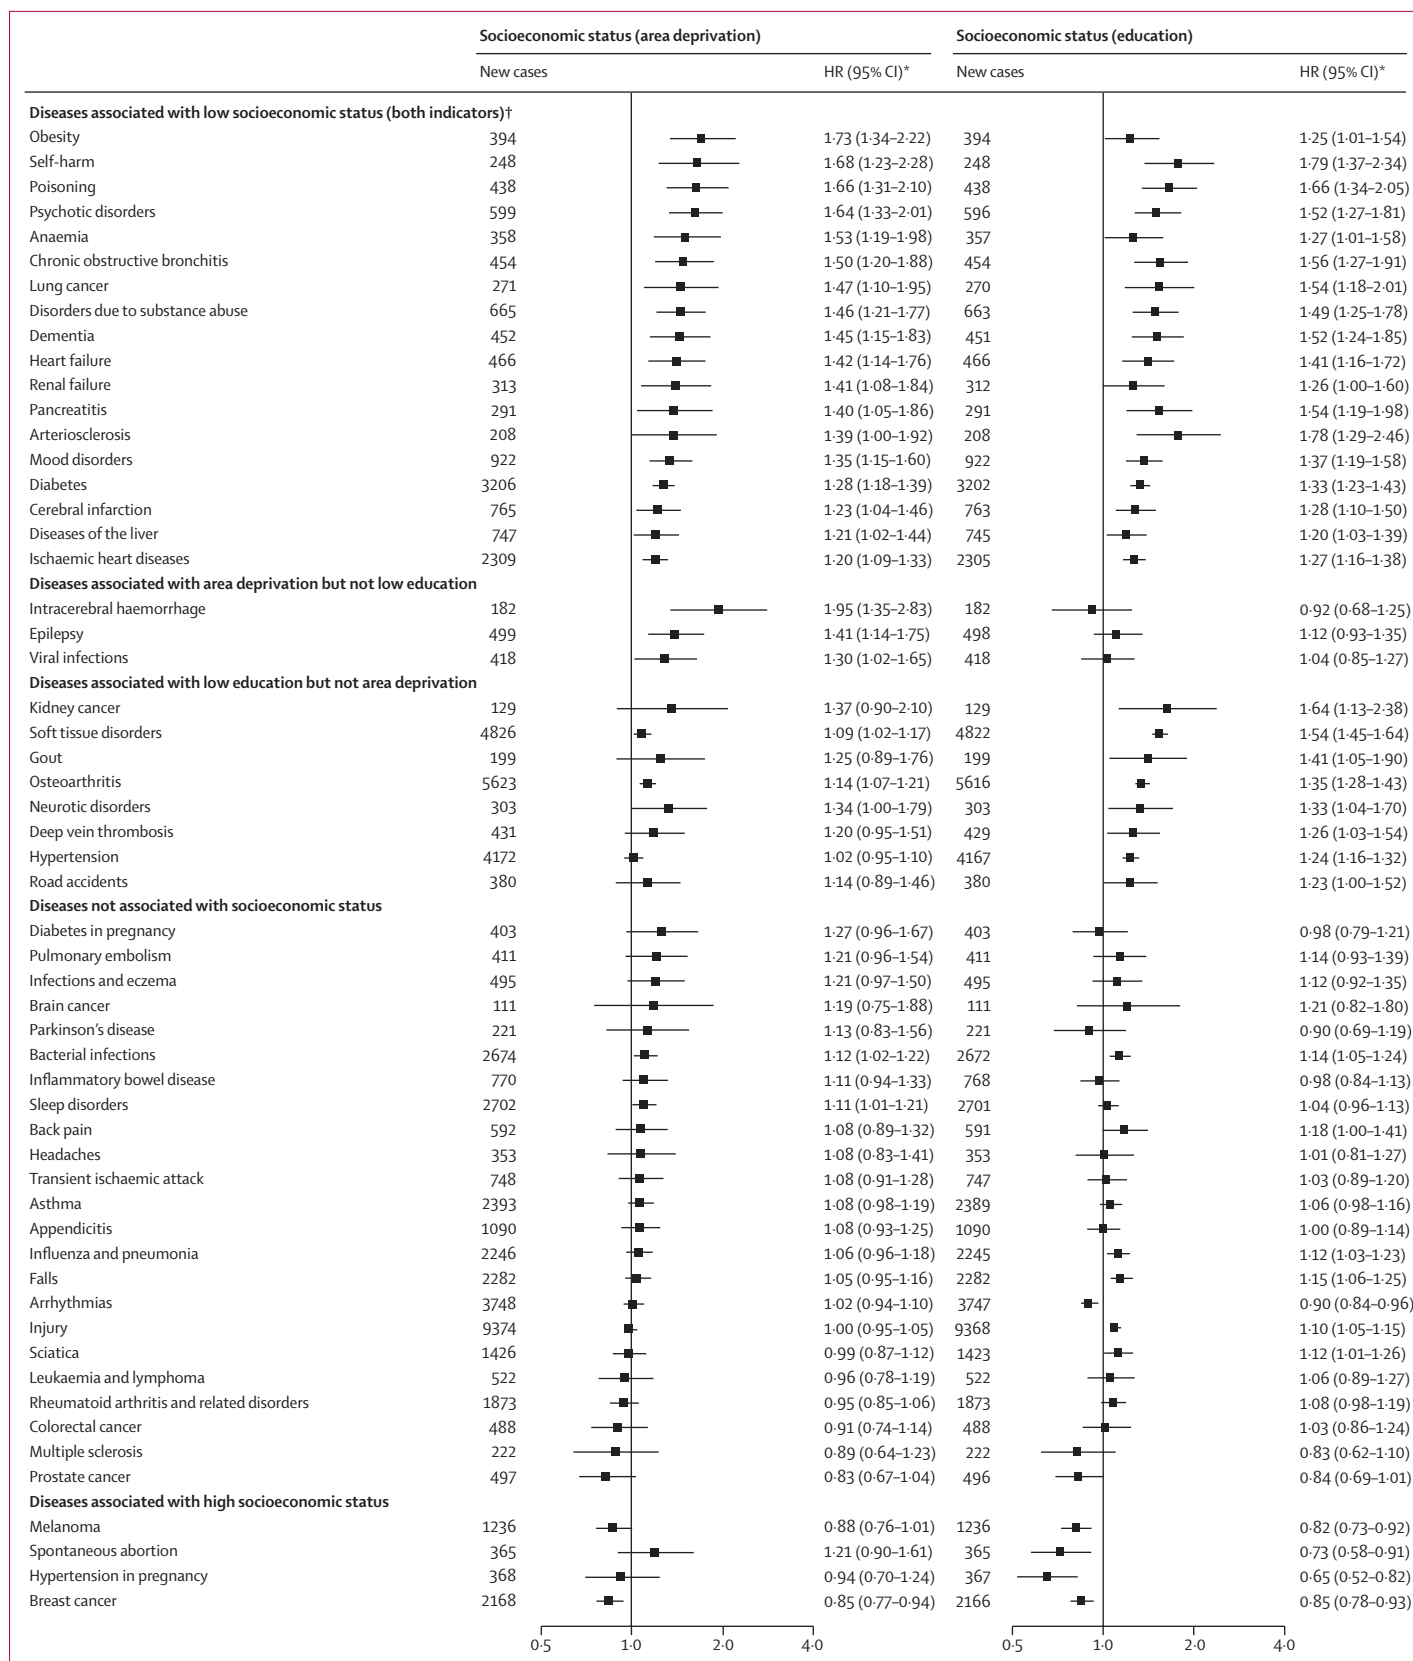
| | Socioeconomic status (area deprivation) New cases | HR (95% CI)* | Socioeconomic status (education) New cases | HR (95% CI)* |
|---|---|---|---|---|
| **Diseases associated with low socioeconomic status (both indicators)†** | | | | |
| Obesity | 394 | 1·73 (1·34–2·22) | 394 | 1·25 (1·01–1·54) |
| Self-harm | 248 | 1·68 (1·23–2·28) | 248 | 1·79 (1·37–2·34) |
| Poisoning | 438 | 1·66 (1·31–2·10) | 438 | 1·66 (1·34–2·05) |
| Psychotic disorders | 599 | 1·64 (1·33–2·01) | 596 | 1·52 (1·27–1·81) |
| Anaemia | 358 | 1·53 (1·19–1·98) | 357 | 1·27 (1·01–1·58) |
| Chronic obstructive bronchitis | 454 | 1·50 (1·20–1·88) | 454 | 1·56 (1·27–1·91) |
| Lung cancer | 271 | 1·47 (1·10–1·95) | 270 | 1·54 (1·18–2·01) |
| Disorders due to substance abuse | 665 | 1·46 (1·21–1·77) | 663 | 1·49 (1·25–1·78) |
| Dementia | 452 | 1·45 (1·15–1·83) | 451 | 1·52 (1·24–1·85) |
| Heart failure | 466 | 1·42 (1·14–1·76) | 466 | 1·41 (1·16–1·72) |
| Renal failure | 313 | 1·41 (1·08–1·84) | 312 | 1·26 (1·00–1·60) |
| Pancreatitis | 291 | 1·40 (1·05–1·86) | 291 | 1·54 (1·19–1·98) |
| Arteriosclerosis | 208 | 1·39 (1·00–1·92) | 208 | 1·78 (1·29–2·46) |
| Mood disorders | 922 | 1·35 (1·15–1·60) | 922 | 1·37 (1·19–1·58) |
| Diabetes | 3206 | 1·28 (1·18–1·39) | 3202 | 1·33 (1·23–1·43) |
| Cerebral infarction | 765 | 1·23 (1·04–1·46) | 763 | 1·28 (1·10–1·50) |
| Diseases of the liver | 747 | 1·21 (1·02–1·44) | 745 | 1·20 (1·03–1·39) |
| Ischaemic heart diseases | 2309 | 1·20 (1·09–1·33) | 2305 | 1·27 (1·16–1·38) |
| **Diseases associated with area deprivation but not low education** | | | | |
| Intracerebral haemorrhage | 182 | 1·95 (1·35–2·83) | 182 | 0·92 (0·68–1·25) |
| Epilepsy | 499 | 1·41 (1·14–1·75) | 498 | 1·12 (0·93–1·35) |
| Viral infections | 418 | 1·30 (1·02–1·65) | 418 | 1·04 (0·85–1·27) |
| **Diseases associated with low education but not area deprivation** | | | | |
| Kidney cancer | 129 | 1·37 (0·90–2·10) | 129 | 1·64 (1·13–2·38) |
| Soft tissue disorders | 4826 | 1·09 (1·02–1·17) | 4822 | 1·54 (1·45–1·64) |
| Gout | 199 | 1·25 (0·89–1·76) | 199 | 1·41 (1·05–1·90) |
| Osteoarthritis | 5623 | 1·14 (1·07–1·21) | 5616 | 1·35 (1·28–1·43) |
| Neurotic disorders | 303 | 1·34 (1·00–1·79) | 303 | 1·33 (1·04–1·70) |
| Deep vein thrombosis | 431 | 1·20 (0·95–1·51) | 429 | 1·26 (1·03–1·54) |
| Hypertension | 4172 | 1·02 (0·95–1·10) | 4167 | 1·24 (1·16–1·32) |
| Road accidents | 380 | 1·14 (0·89–1·46) | 380 | 1·23 (1·00–1·52) |
| **Diseases not associated with socioeconomic status** | | | | |
| Diabetes in pregnancy | 403 | 1·27 (0·96–1·67) | 403 | 0·98 (0·79–1·21) |
| Pulmonary embolism | 411 | 1·21 (0·96–1·54) | 411 | 1·14 (0·93–1·39) |
| Infections and eczema | 495 | 1·21 (0·97–1·50) | 495 | 1·12 (0·92–1·35) |
| Brain cancer | 111 | 1·19 (0·75–1·88) | 111 | 1·21 (0·82–1·80) |
| Parkinson's disease | 221 | 1·13 (0·83–1·56) | 221 | 0·90 (0·69–1·19) |
| Bacterial infections | 2674 | 1·12 (1·02–1·22) | 2672 | 1·14 (1·05–1·24) |
| Inflammatory bowel disease | 770 | 1·11 (0·94–1·33) | 768 | 0·98 (0·84–1·13) |
| Sleep disorders | 2702 | 1·11 (1·01–1·21) | 2701 | 1·04 (0·96–1·13) |
| Back pain | 592 | 1·08 (0·89–1·32) | 591 | 1·18 (1·00–1·41) |
| Headaches | 353 | 1·08 (0·83–1·41) | 353 | 1·01 (0·81–1·27) |
| Transient ischaemic attack | 748 | 1·08 (0·91–1·28) | 747 | 1·03 (0·89–1·20) |
| Asthma | 2393 | 1·08 (0·98–1·19) | 2389 | 1·06 (0·98–1·16) |
| Appendicitis | 1090 | 1·08 (0·93–1·25) | 1090 | 1·00 (0·89–1·14) |
| Influenza and pneumonia | 2246 | 1·06 (0·96–1·18) | 2245 | 1·12 (1·03–1·23) |
| Falls | 2282 | 1·05 (0·95–1·16) | 2282 | 1·15 (1·06–1·25) |
| Arrhythmias | 3748 | 1·02 (0·94–1·10) | 3747 | 0·90 (0·84–0·96) |
| Injury | 9374 | 1·00 (0·95–1·05) | 9368 | 1·10 (1·05–1·15) |
| Sciatica | 1426 | 0·99 (0·87–1·12) | 1423 | 1·12 (1·01–1·26) |
| Leukaemia and lymphoma | 522 | 0·96 (0·78–1·19) | 522 | 1·06 (0·89–1·27) |
| Rheumatoid arthritis and related disorders | 1873 | 0·95 (0·85–1·06) | 1873 | 1·08 (0·98–1·19) |
| Colorectal cancer | 488 | 0·91 (0·74–1·14) | 488 | 1·03 (0·86–1·24) |
| Multiple sclerosis | 222 | 0·89 (0·64–1·23) | 222 | 0·83 (0·62–1·10) |
| Prostate cancer | 497 | 0·83 (0·67–1·04) | 496 | 0·84 (0·69–1·01) |
| **Diseases associated with high socioeconomic status** | | | | |
| Melanoma | 1236 | 0·88 (0·76–1·01) | 1236 | 0·82 (0·73–0·92) |
| Spontaneous abortion | 365 | 1·21 (0·90–1·61) | 365 | 0·73 (0·58–0·91) |
| Hypertension in pregnancy | 368 | 0·94 (0·70–1·24) | 367 | 0·65 (0·52–0·82) |
| Breast cancer | 2168 | 0·85 (0·77–0·94) | 2166 | 0·85 (0·78–0·93) |

0·5 1·0 2·0 4·0
0·5 1·0 2·0 4·0